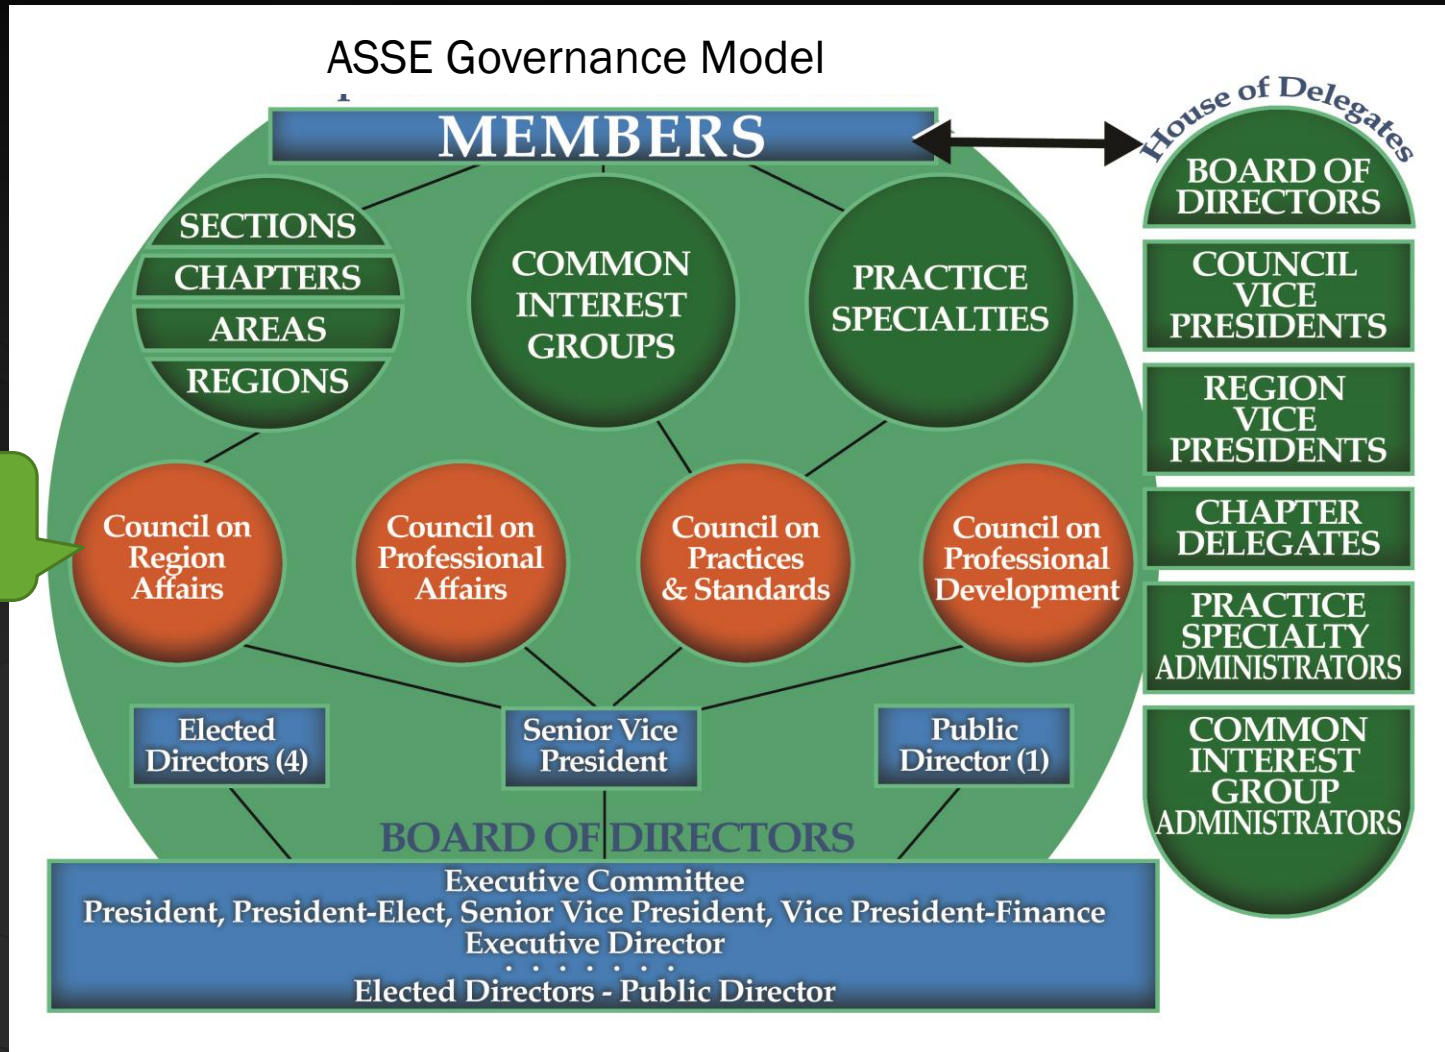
ASSE Governance Model

MEMBERS

SECTIONS
CHAPTERS
AREAS
REGIONS

COMMON INTEREST GROUPS

PRACTICE SPECIALTIES

House of Delegates
BOARD OF DIRECTORS
COUNCIL VICE PRESIDENTS
REGION VICE PRESIDENTS
CHAPTER DELEGATES
PRACTICE SPECIALTY ADMINISTRATORS
COMMON INTEREST GROUP ADMINISTRATORS

Council on Region Affairs

Council on Professional Affairs

Council on Practices & Standards

Council on Professional Development

Elected Directors (4)

Senior Vice President

Public Director (1)

BOARD OF DIRECTORS

Executive Committee
President, President-Elect, Senior Vice President, Vice President-Finance
Executive Director
Elected Directors - Public Director